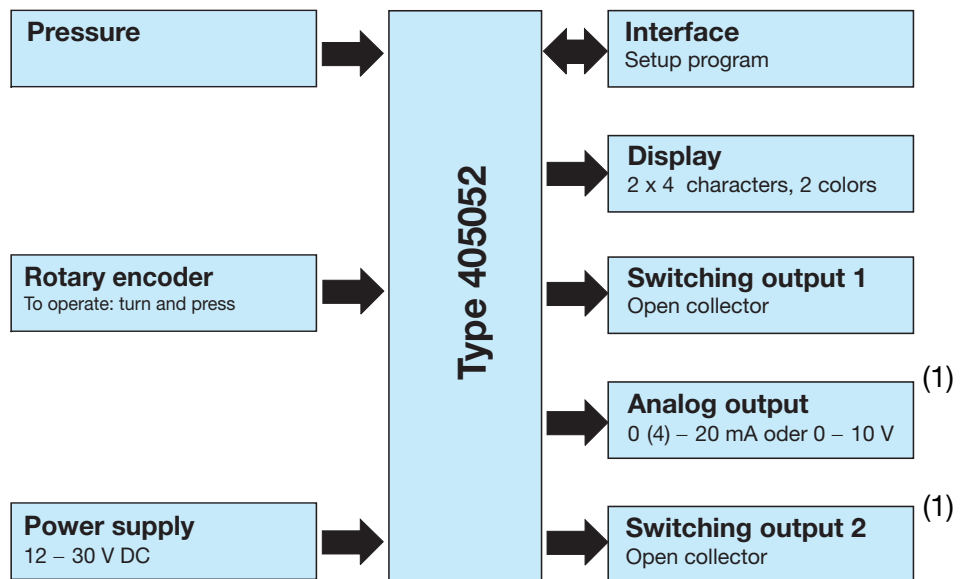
Pressure

Rotary encoder
To operate: turn and press

Power supply
12 – 30 V DC

Type 405052

Interface
Setup program

Display
2 x 4 characters, 2 colors

Switching output 1
Open collector

(1)
Analog output
0 (4) – 20 mA oder 0 – 10 V

(1)
Switching output 2
Open collector